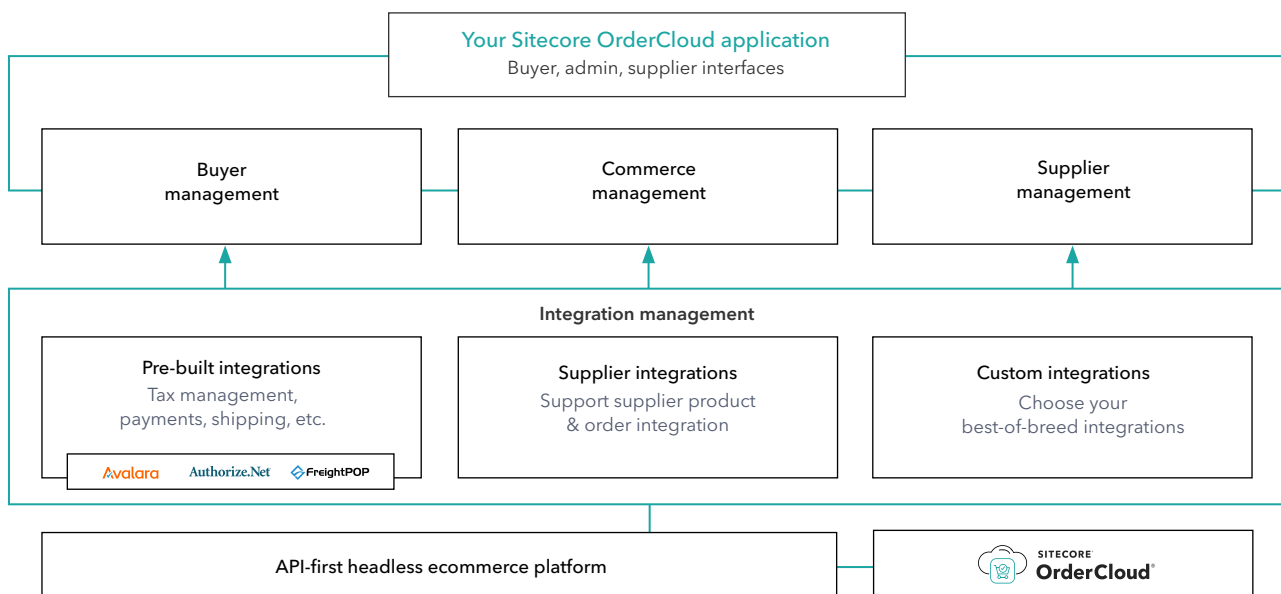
Your Sitecore OrderCloud application
Buyer, admin, supplier interfaces

Buyer management

Commerce management

Supplier management

Integration management

Pre-built integrations
Tax management, payments, shipping, etc.

Avalara
Authorize.Net
FreightPOP

Supplier integrations
Support supplier product & order integration

Custom integrations
Choose your best-of-breed integrations

API-first headless ecommerce platform

SITECORE
OrderCloud®